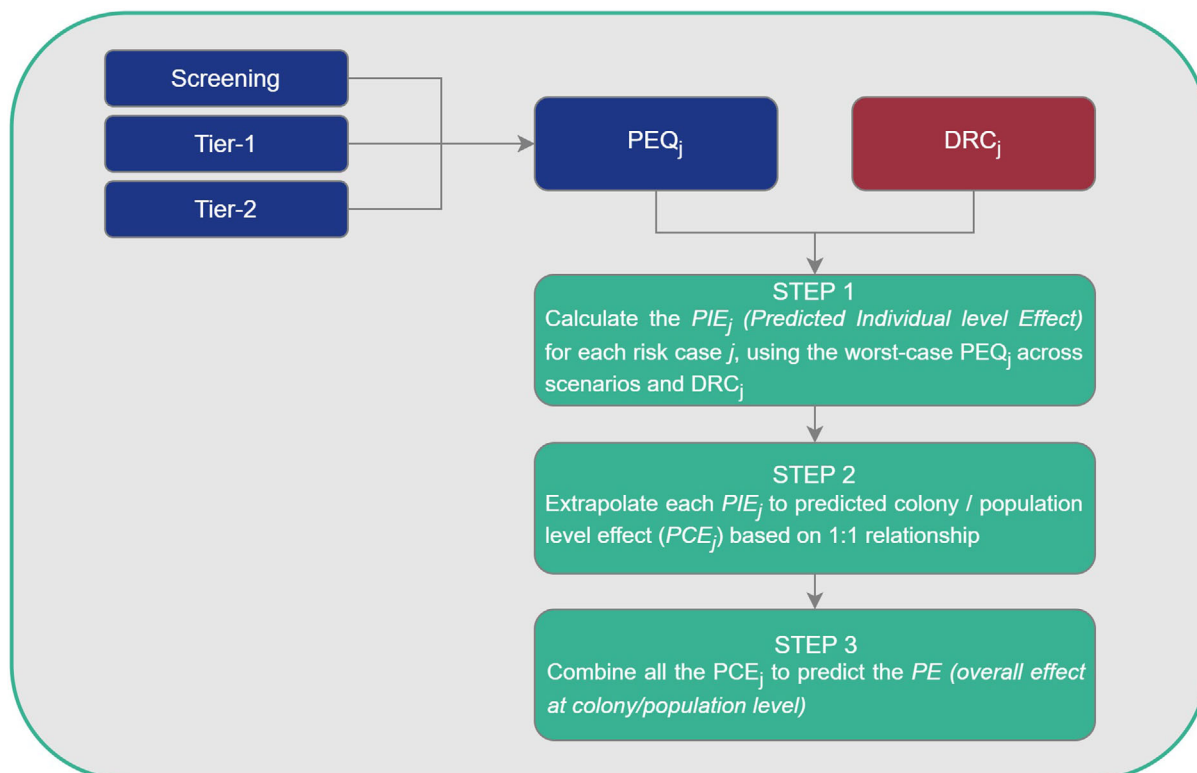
Screening

Tier-1

Tier-2

$PEQ_j$

$DRC_j$

STEP 1
Calculate the $PIE_j$ (Predicted Individual level Effect) for each risk case $j$, using the worst-case $PEQ_j$ across scenarios and $DRC_j$

STEP 2
Extrapolate each $PIE_j$ to predicted colony / population level effect ($PCE_j$) based on 1:1 relationship

STEP 3
Combine all the $PCE_j$ to predict the PE (overall effect at colony/population level)